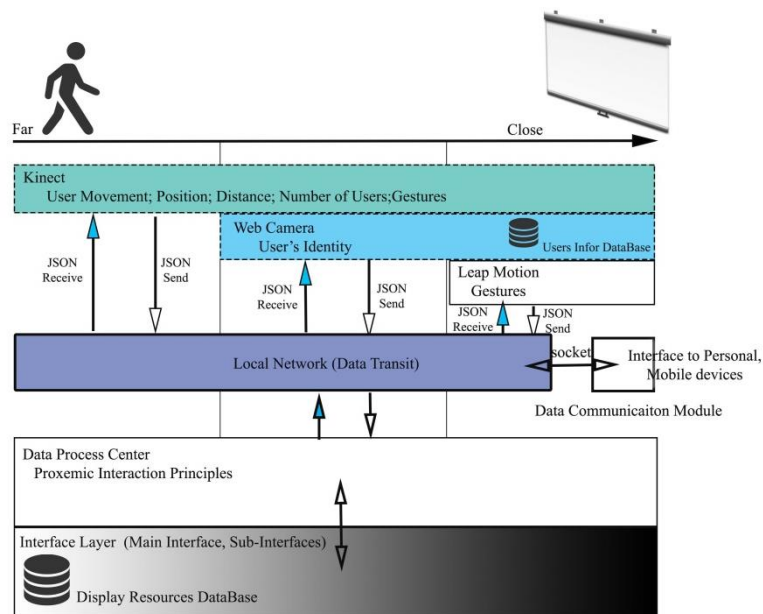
Far

Close

Kinect
User Movement; Position; Distance; Number of Users;Gestures

JSON Receive

JSON Send

Web Camera
User's Identity

Users Infor DataBase

JSON Receive

JSON Send

Leap Motion
Gestures

JSON Receive

JSON Send

Local Network (Data Transit)

socket

Interface to Personal, Mobile devices

Data Communicaiton Module

Data Process Center
Proxemic Interaction Principles

Interface Layer (Main Interface, Sub-Interfaces)

Display Resources DataBase